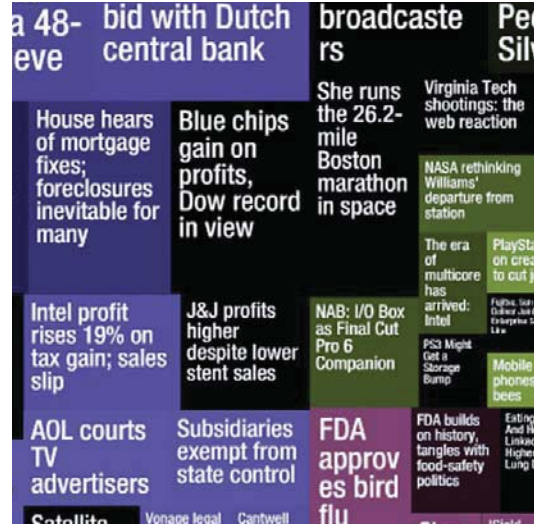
a 48-
eve

bid with Dutch central bank

broadcaste rs

Pe
Silv

House hears of mortgage fixes; foreclosures inevitable for many

Blue chips gain on profits, Dow record in view

She runs the 26.2-mile Boston marathon in space

Virginia Tech shootings: the web reaction

NASA rethinking Williams' departure from station

The era of multicore has arrived: Intel

PlaySta
on crea
to cut p

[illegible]

Intel profit rises 19% on tax gain; sales slip

J&J profits higher despite lower stent sales

NAB: I/O Box as Final Cut Pro 6 Companion

PS3 Might Get a Storage Bump

Mobile phones bees

AOL courts TV advertisers

Subsidiaries exempt from state control

FDA approv es bird flu

FDA builds on history, tangles with food-safety politics

Eating
And H
Linked
Highe
Lung

Satellite

Vonage legal

Cantwell